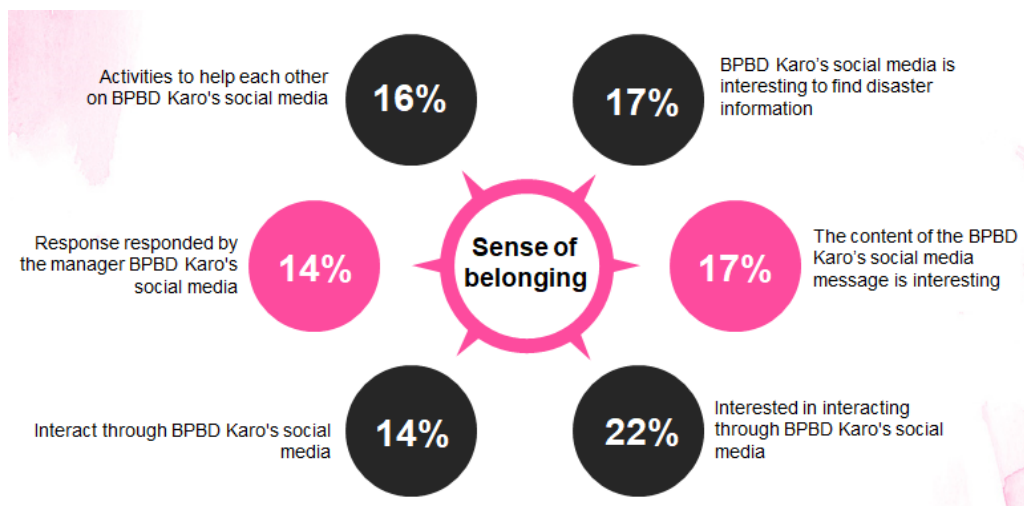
Activities to help each other on BPBD Karo's social media

16%

17%

BPBD Karo's social media is interesting to find disaster information

Sense of belonging

Response responded by the manager BPBD Karo's social media

14%

17%

The content of the BPBD Karo's social media message is interesting

Interact through BPBD Karo's social media

14%

22%

Interested in interacting through BPBD Karo's social media